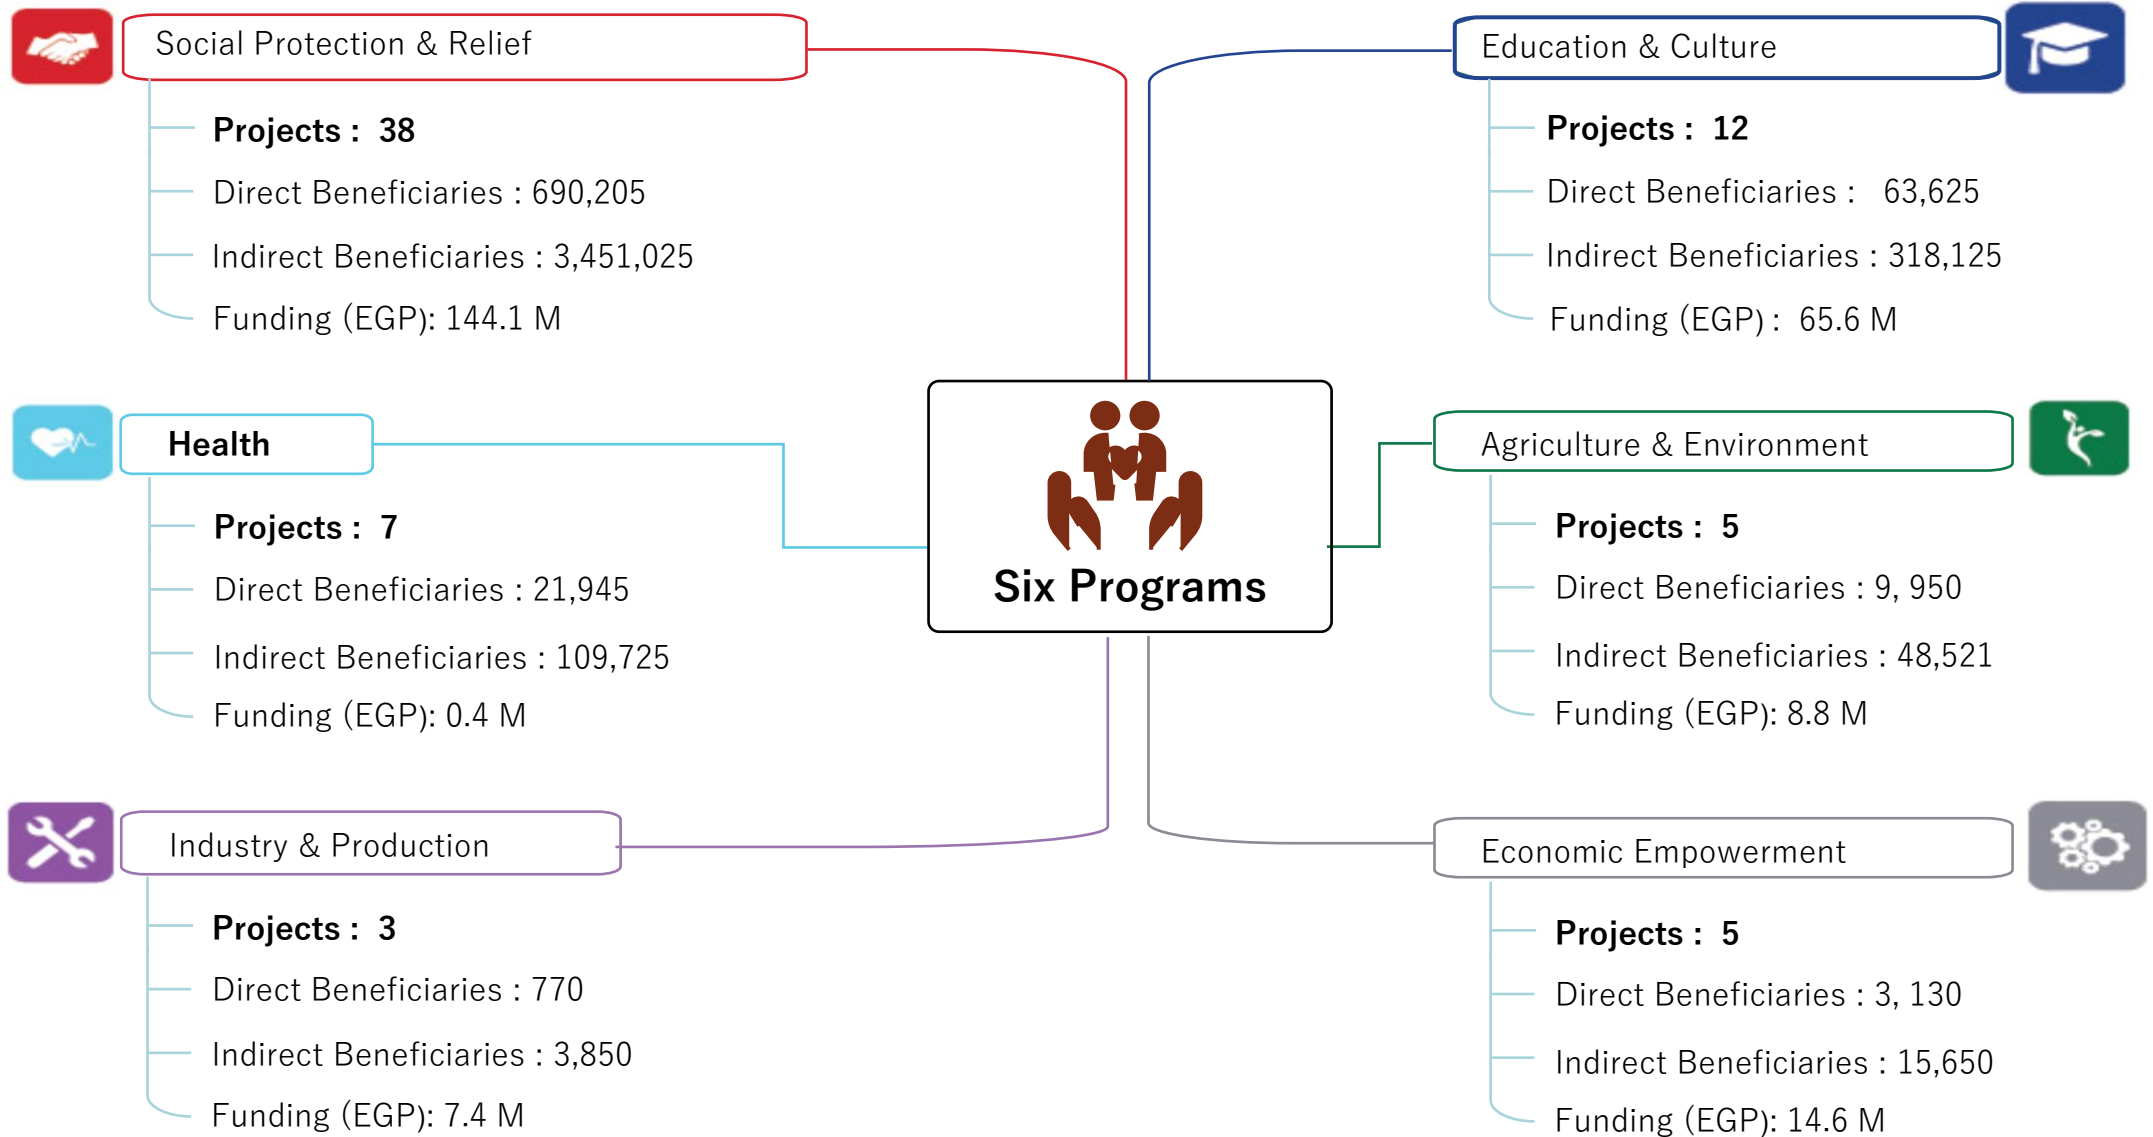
Social Protection & Relief

Projects : 38

Direct Beneficiaries : 690,205

Indirect Beneficiaries : 3,451,025

Funding (EGP): 144.1 M

Education & Culture

Projects : 12

Direct Beneficiaries : 63,625

Indirect Beneficiaries : 318,125

Funding (EGP) : 65.6 M

Health

Projects : 7

Direct Beneficiaries : 21,945

Indirect Beneficiaries : 109,725

Funding (EGP): 0.4 M

Six Programs

Agriculture & Environment

Projects : 5

Direct Beneficiaries : 9, 950

Indirect Beneficiaries : 48,521

Funding (EGP): 8.8 M

Industry & Production

Projects : 3

Direct Beneficiaries : 770

Indirect Beneficiaries : 3,850

Funding (EGP): 7.4 M

Economic Empowerment

Projects : 5

Direct Beneficiaries : 3, 130

Indirect Beneficiaries : 15,650

Funding (EGP): 14.6 M